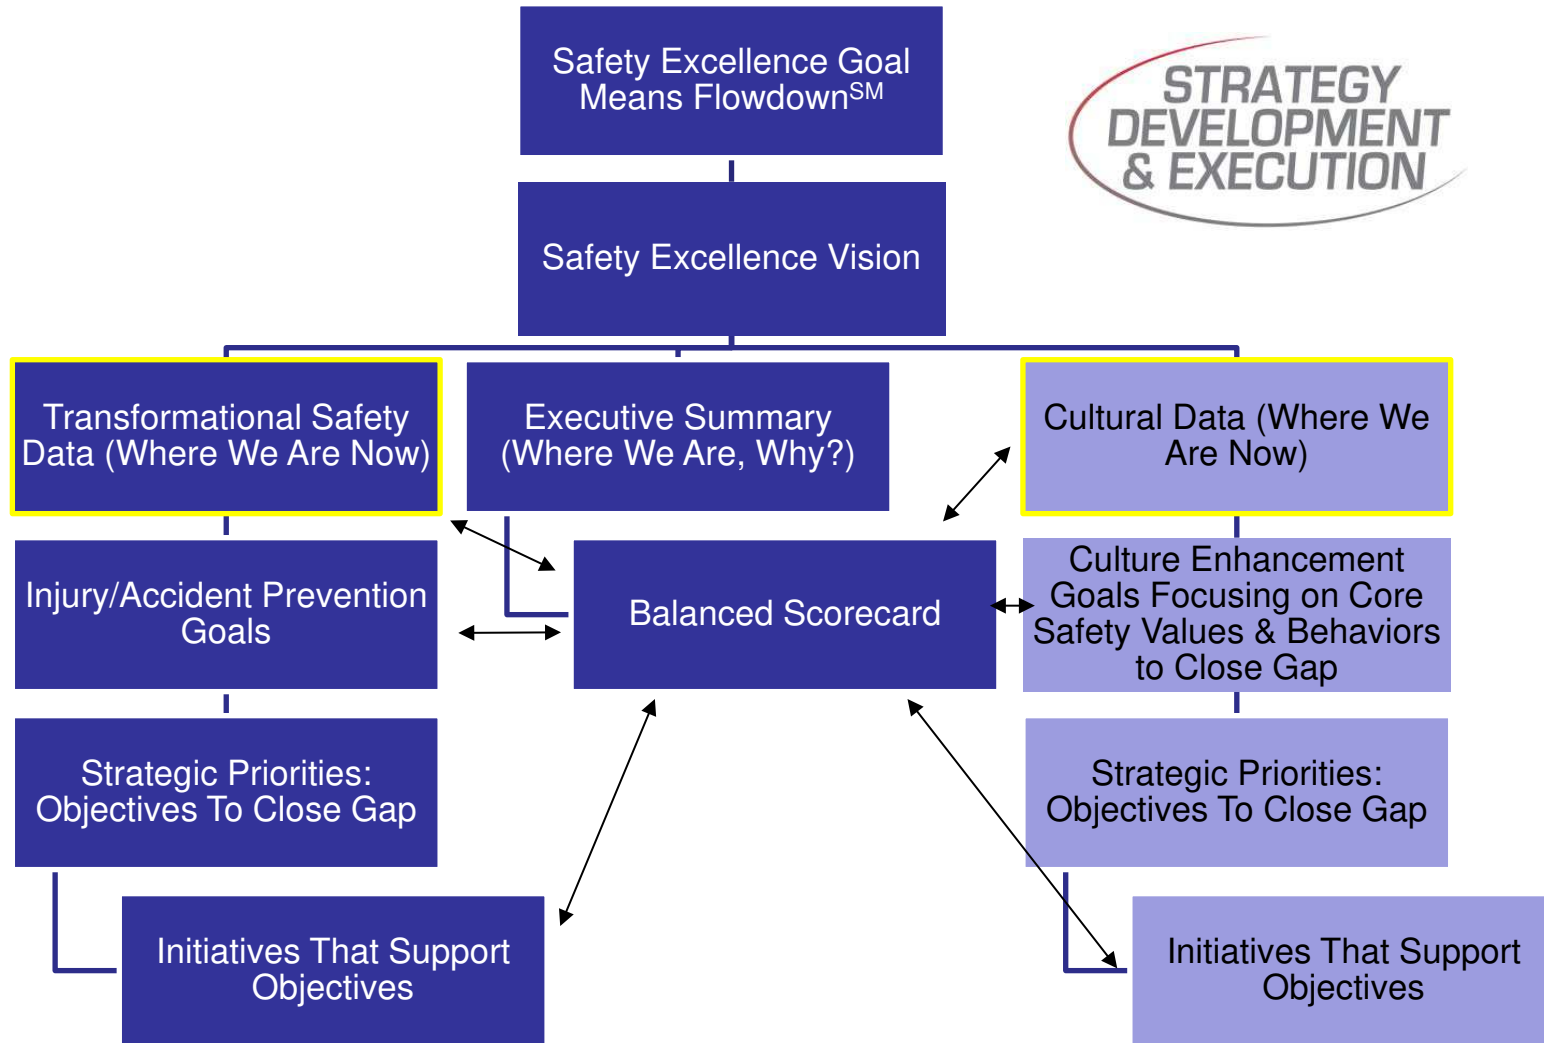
Safety Excellence Goal Means Flowdown$^{SM}$

STRATEGY DEVELOPMENT & EXECUTION

Safety Excellence Vision

Transformational Safety Data (Where We Are Now)

Executive Summary (Where We Are, Why?)

Cultural Data (Where We Are Now)

Injury/Accident Prevention Goals

Balanced Scorecard

Culture Enhancement Goals Focusing on Core Safety Values & Behaviors to Close Gap

Strategic Priorities: Objectives To Close Gap

Strategic Priorities: Objectives To Close Gap

Initiatives That Support Objectives

Initiatives That Support Objectives